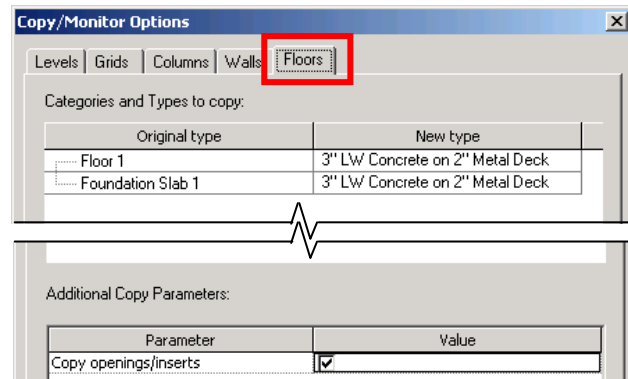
Copy/Monitor Options

Levels | Grids | Columns | Walls | Floors

Categories and Types to copy:

| Original type | New type |
|---|---|
| Floor 1 | 3" LW Concrete on 2" Metal Deck |
| Foundation Slab 1 | 3" LW Concrete on 2" Metal Deck |

Additional Copy Parameters:

| Parameter | Value |
|---|---|
| Copy openings/inserts | ☑ |